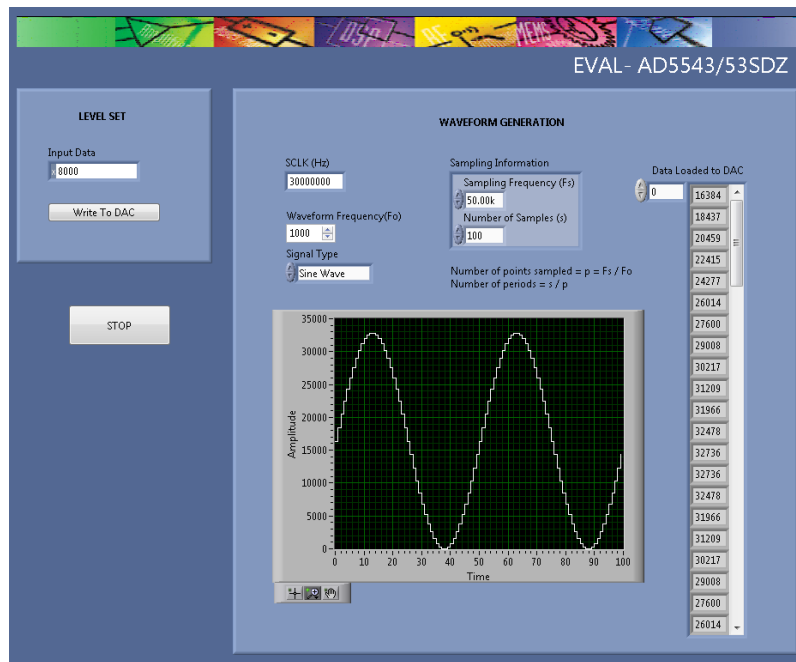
EVAL- AD5543/53SDZ

LEVEL SET

Input Data
x 8000

Write To DAC

STOP

WAVEFORM GENERATION

SCLK (Hz)
30000000

Waveform Frequency(Fo)
1000

Signal Type
Sine Wave

Sampling Information
Sampling Frequency (Fs)
50.00k
Number of Samples (s)
100

Number of points sampled = p = Fs / Fo
Number of periods = s / p

Data Loaded to DAC
0

| 16384 |
|---|
| 18437 |
| 20459 |
| 22415 |
| 24277 |
| 26014 |
| 27600 |
| 29008 |
| 30217 |
| 31209 |
| 31966 |
| 32478 |
| 32736 |
| 32736 |
| 32478 |
| 31966 |
| 31209 |
| 30217 |
| 29008 |
| 27600 |
| 26014 |

35000
30000
25000
20000
15000
10000
5000
0
Amplitude
0 10 20 30 40 50 60 70 80 90 100
Time